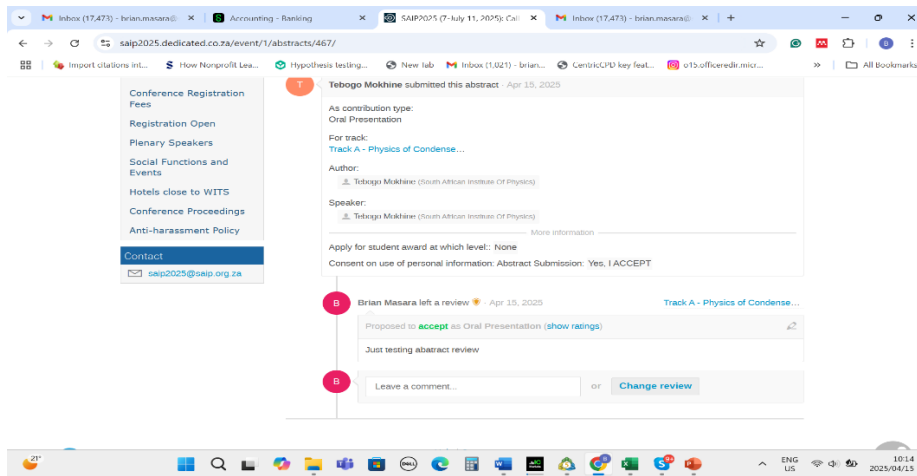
Inbox (17,473) - brian.masara@ × Accounting - Banking × SAIP2025 (7-July 11, 2025): Ca × Inbox (17,473) - brian.masara@ × +

saip2025.dedicated.co.za/event/1/abstracts/467/

Import citations int... How Nonprofit Lea... Hypothesis testing... New Tab Inbox (1,021) - brian... CentricCPD key feat... o15.officeredir.micr... » All Bookmarks

Conference Registration Fees
Registration Open
Plenary Speakers
Social Functions and Events
Hotels close to WITS
Conference Proceedings
Anti-harassment Policy

Contact
saip2025@saip.org.za

T Tebogo Mokhine submitted this abstract · Apr 15, 2025

As contribution type:
Oral Presentation

For track:
Track A - Physics of Condense...

Author:
Tebogo Mokhine (South African Institute Of Physics)

Speaker:
Tebogo Mokhine (South African Institute Of Physics)

More information

Apply for student award at which level:: None

Consent on use of personal information: Abstract Submission: Yes, I ACCEPT

B Brian Masara left a review · Apr 15, 2025 Track A - Physics of Condense...

Proposed to accept as Oral Presentation (show ratings)

Just testing abatract review

B Leave a comment... or Change review

21°

ENG US 10:14 2025/04/15